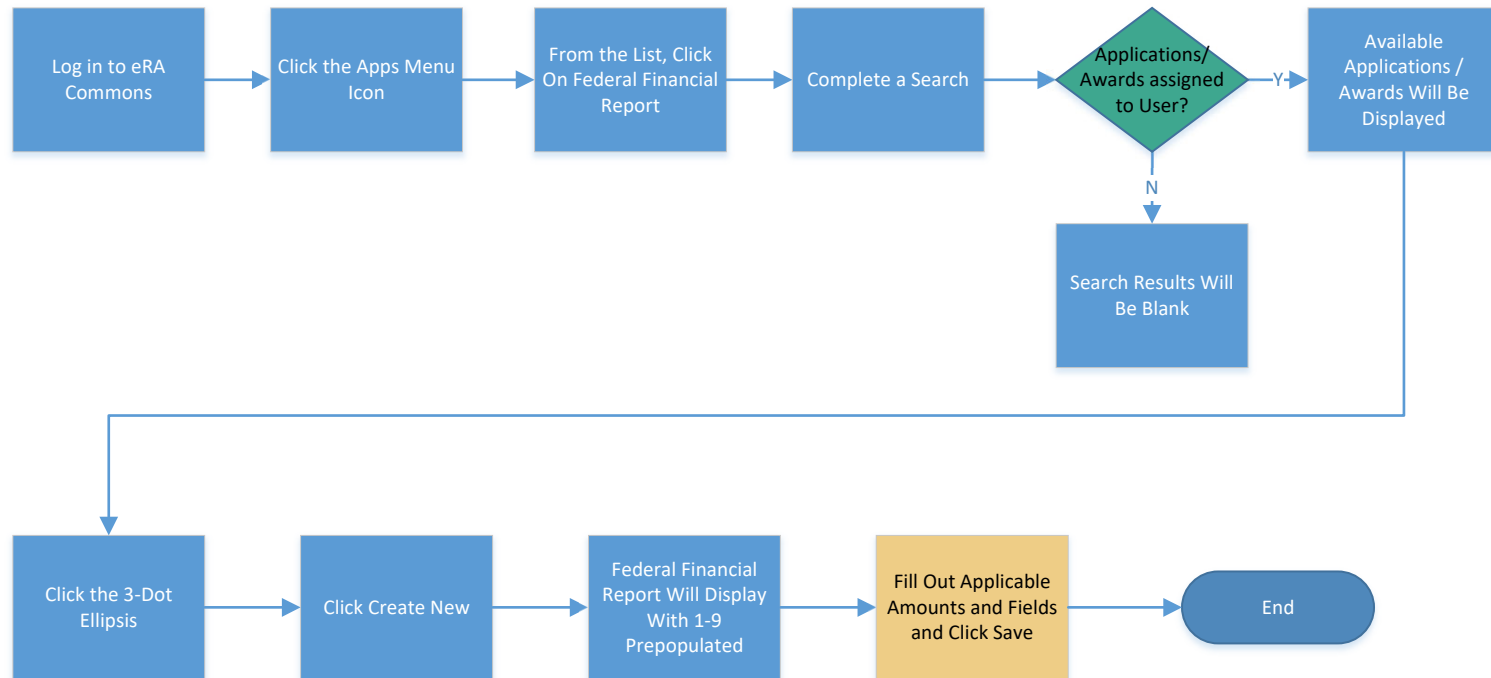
Log in to eRA Commons

Click the Apps Menu Icon

From the List, Click On Federal Financial Report

Complete a Search

Applications/ Awards assigned to User?

Y

Available Applications / Awards Will Be Displayed

N

Search Results Will Be Blank

Click the 3-Dot Ellipsis

Click Create New

Federal Financial Report Will Display With 1-9 Prepopulated

Fill Out Applicable Amounts and Fields and Click Save

End